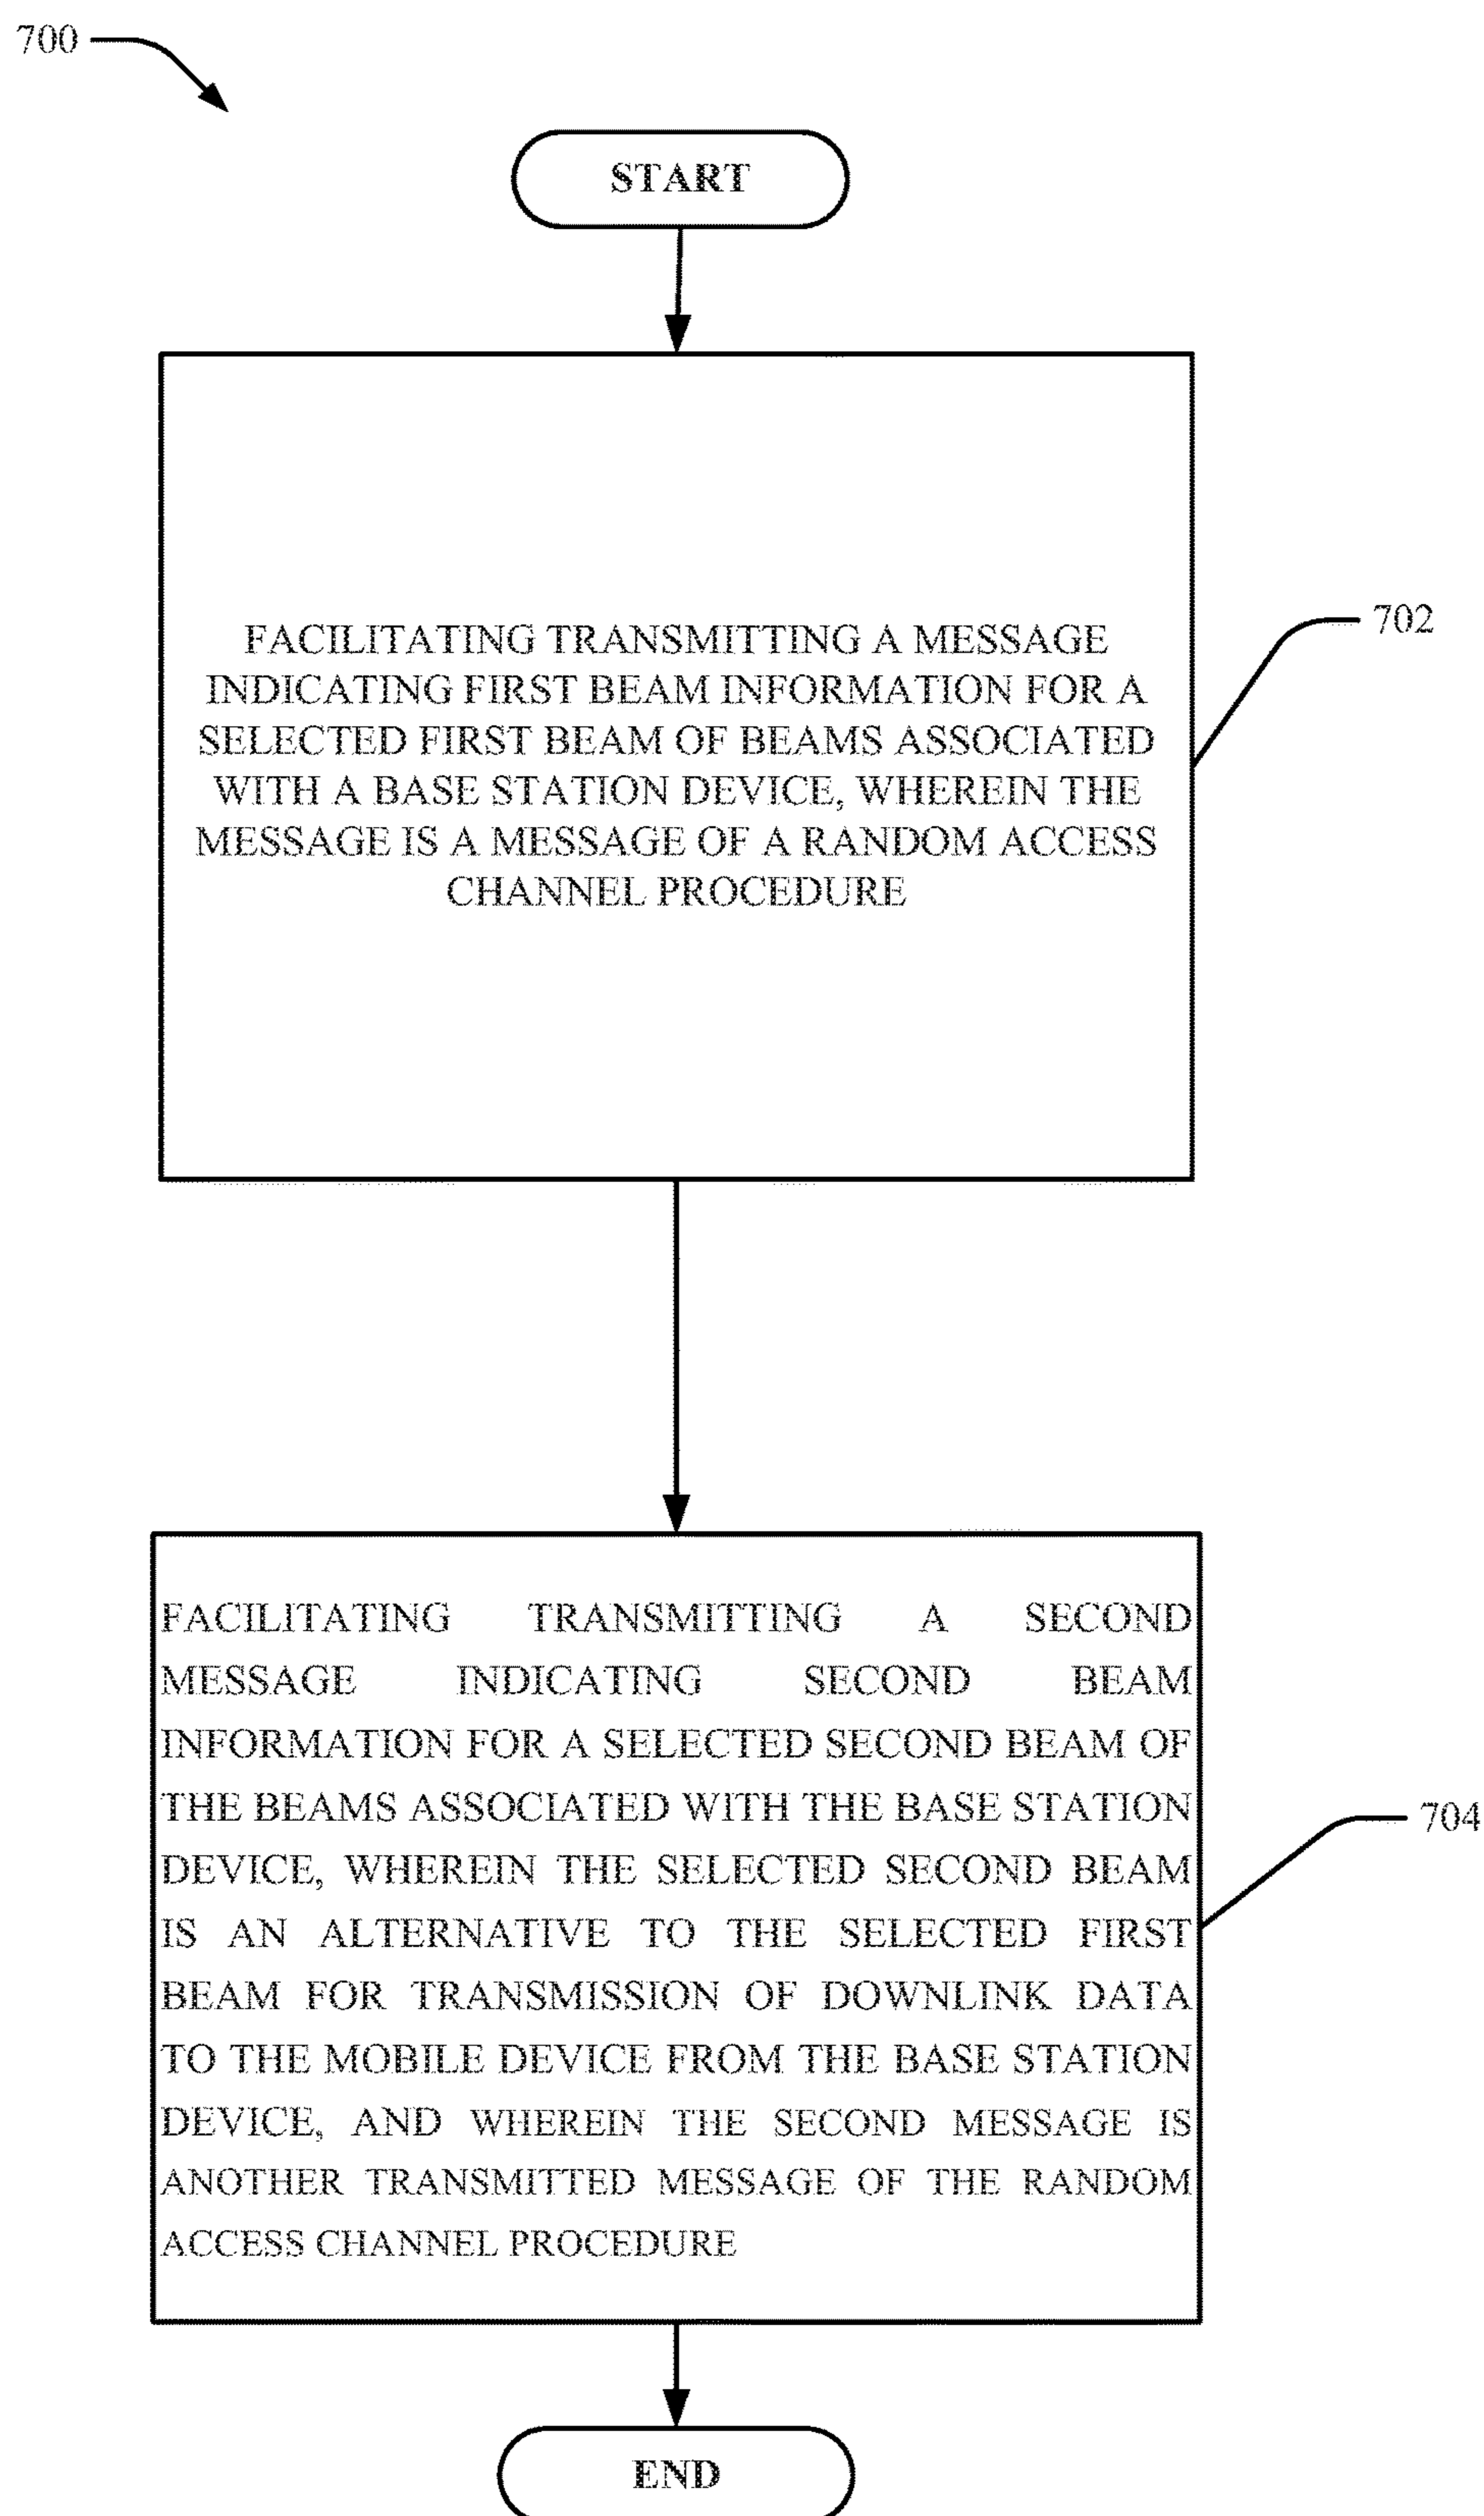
700

START

FACILITATING TRANSMITTING A MESSAGE INDICATING FIRST BEAM INFORMATION FOR A SELECTED FIRST BEAM OF BEAMS ASSOCIATED WITH A BASE STATION DEVICE, WHEREIN THE MESSAGE IS A MESSAGE OF A RANDOM ACCESS CHANNEL PROCEDURE

702

FACILITATING TRANSMITTING A SECOND MESSAGE INDICATING SECOND BEAM INFORMATION FOR A SELECTED SECOND BEAM OF THE BEAMS ASSOCIATED WITH THE BASE STATION DEVICE, WHEREIN THE SELECTED SECOND BEAM IS AN ALTERNATIVE TO THE SELECTED FIRST BEAM FOR TRANSMISSION OF DOWNLINK DATA TO THE MOBILE DEVICE FROM THE BASE STATION DEVICE, AND WHEREIN THE SECOND MESSAGE IS ANOTHER TRANSMITTED MESSAGE OF THE RANDOM ACCESS CHANNEL PROCEDURE

704

END